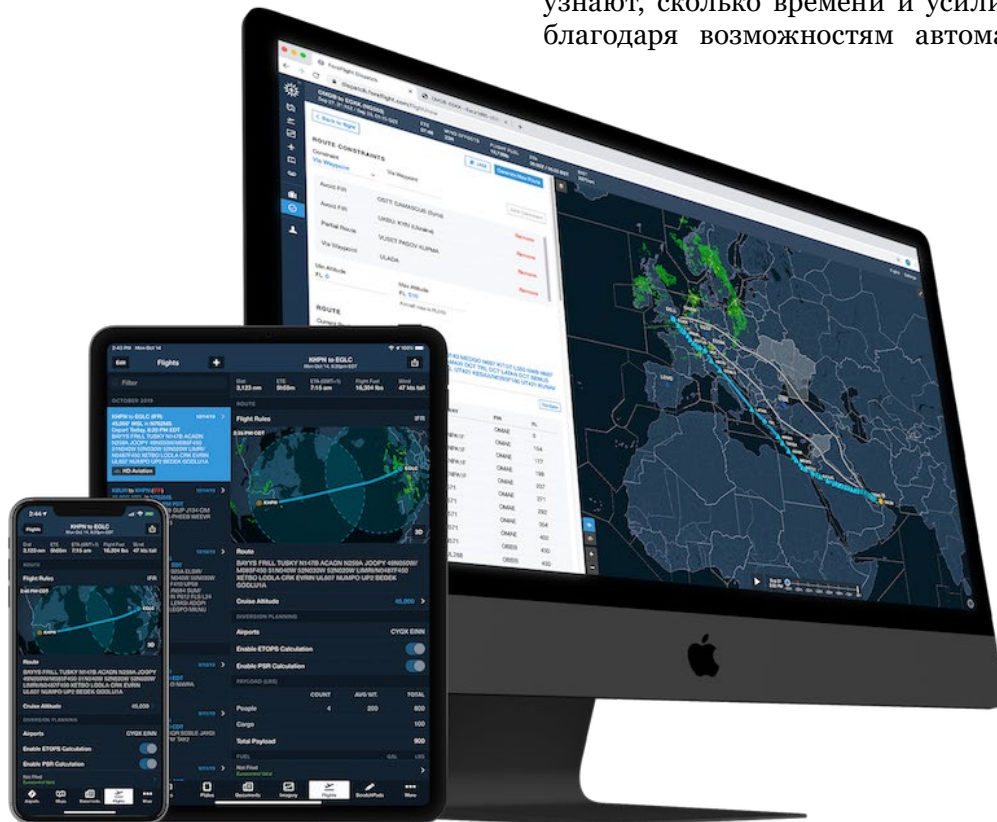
узнают, сколько времени и усили
благодаря возможностям автома

ROUTE CONSTRAINTS

Avoid FIR

Partial Route

Via Waypoint

ROUTE

Flights

KHPN to EGLC

OCTOBER 2019

Filter

Flight Rules

IFR

Route

BAYYS FRILL TUSKY N147B ACADN N259A JOOPY 49N050W/ M085F450 51N040W 52N030W 52N020W LIMRI/N0487F450 XETBO LODLA CRK EVRIN UL607 NUMPO UP2 BEDEK GODLU1A

Cruise Altitude

45,000

DIVERSION PLANNING

Airports

CYQX EINN

Enable ETOPS Calculation

Enable PSR Calculation

PAYLOAD (LBS)

COUNT

AVG WT.

TOTAL

People

4

200

800

Cargo

100

Total Payload

900

FUEL

Not Fixed

Plates

Documents

Imagery

Flights

ScratchPads

More

2:44

KHPN to EGLC

Dist
3,123 nm

ETE
7:15 am

Flight Fuel
16,304 lbs

Wind
47 kts tail

Airports

Maps